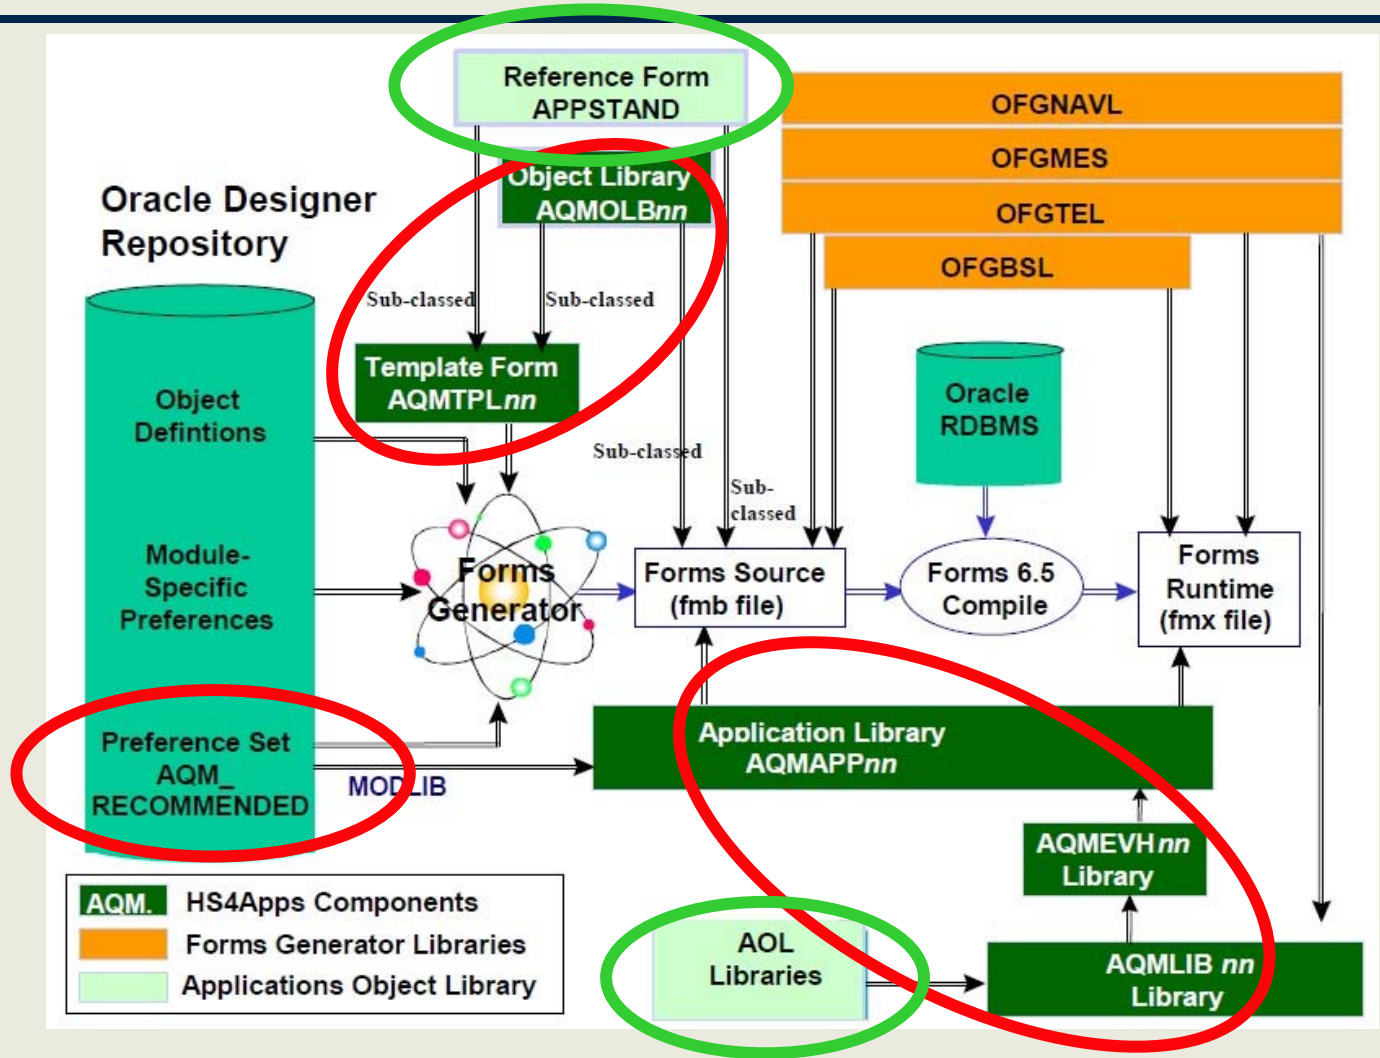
Reference Form
APPSTAND

OFGNAVL

OFGMES

OFGTEL

OFGBSL

Object Library
AQMOLBnn

Oracle Designer
Repository

Sub-classed

Sub-classed

Template Form
AQMTPLnn

Object
Defintions

Module-
Specific
Preferences

Preference Set
AQM_
RECOMMENDED

Sub-classed

Sub-
classed

Oracle
RDBMS

Forms
Generator

Forms Source
(fmb file)

Forms 6.5
Compile

Forms
Runtime
(fmx file)

MODLIB

Application Library
AQMAPPnn

AQMEVHnn
Library

AQM. HS4Apps Components
Forms Generator Libraries
Applications Object Library

AOL
Libraries

AQMLIB nn
Library